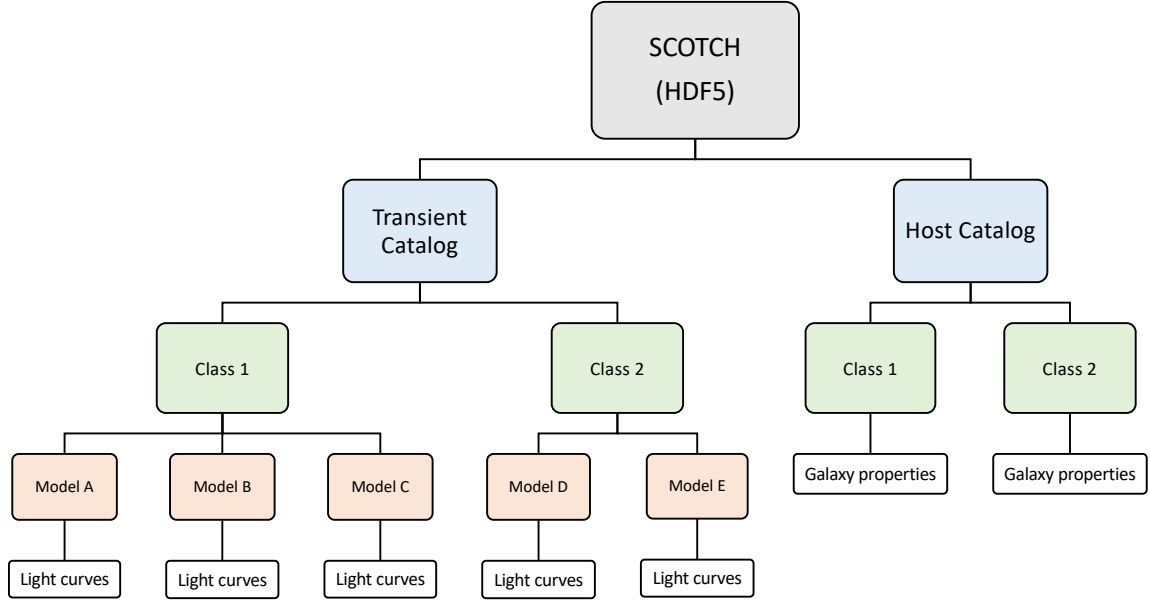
SCOTCH
(HDF5)

Transient Catalog

Host Catalog

Class 1

Class 2

Class 1

Class 2

Model A

Model B

Model C

Model D

Model E

Galaxy properties

Galaxy properties

Light curves

Light curves

Light curves

Light curves

Light curves